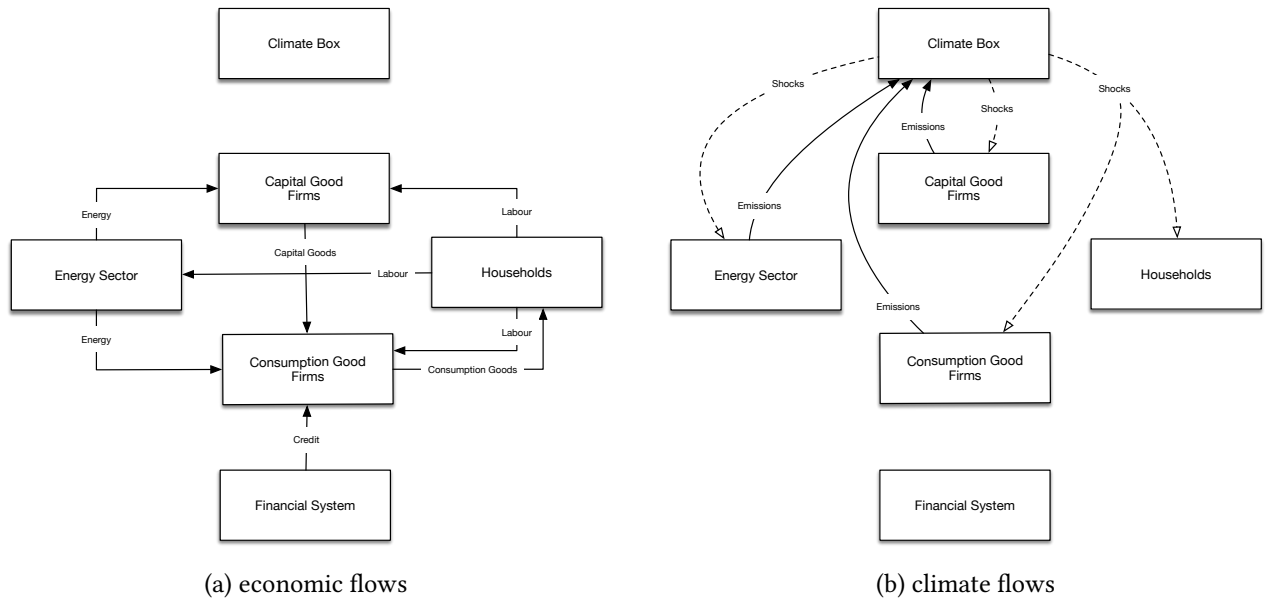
Climate Box

Capital Good Firms

Energy

Labour

Capital Goods

Energy Sector

Labour

Households

Energy

Labour

Consumption Good Firms

Consumption Goods

Credit

Financial System

(a) economic flows

Climate Box

Shocks

Shocks

Shocks

Emissions

Capital Good Firms

Emissions

Energy Sector

Households

Emissions

Consumption Good Firms

Financial System

(b) climate flows